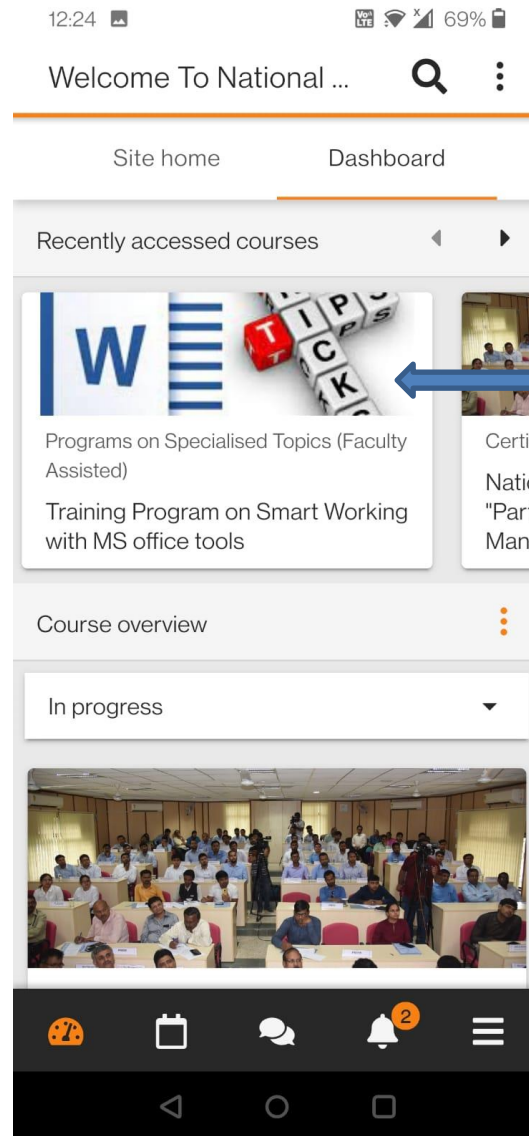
12:24
69%
Welcome To National ...
Site home
Dashboard
Recently accessed courses
W
T I P S
C K
Programs on Specialised Topics (Faculty Assisted)
Training Program on Smart Working with MS office tools
Certi
Natio
"Part
Man
Course overview
In progress
2